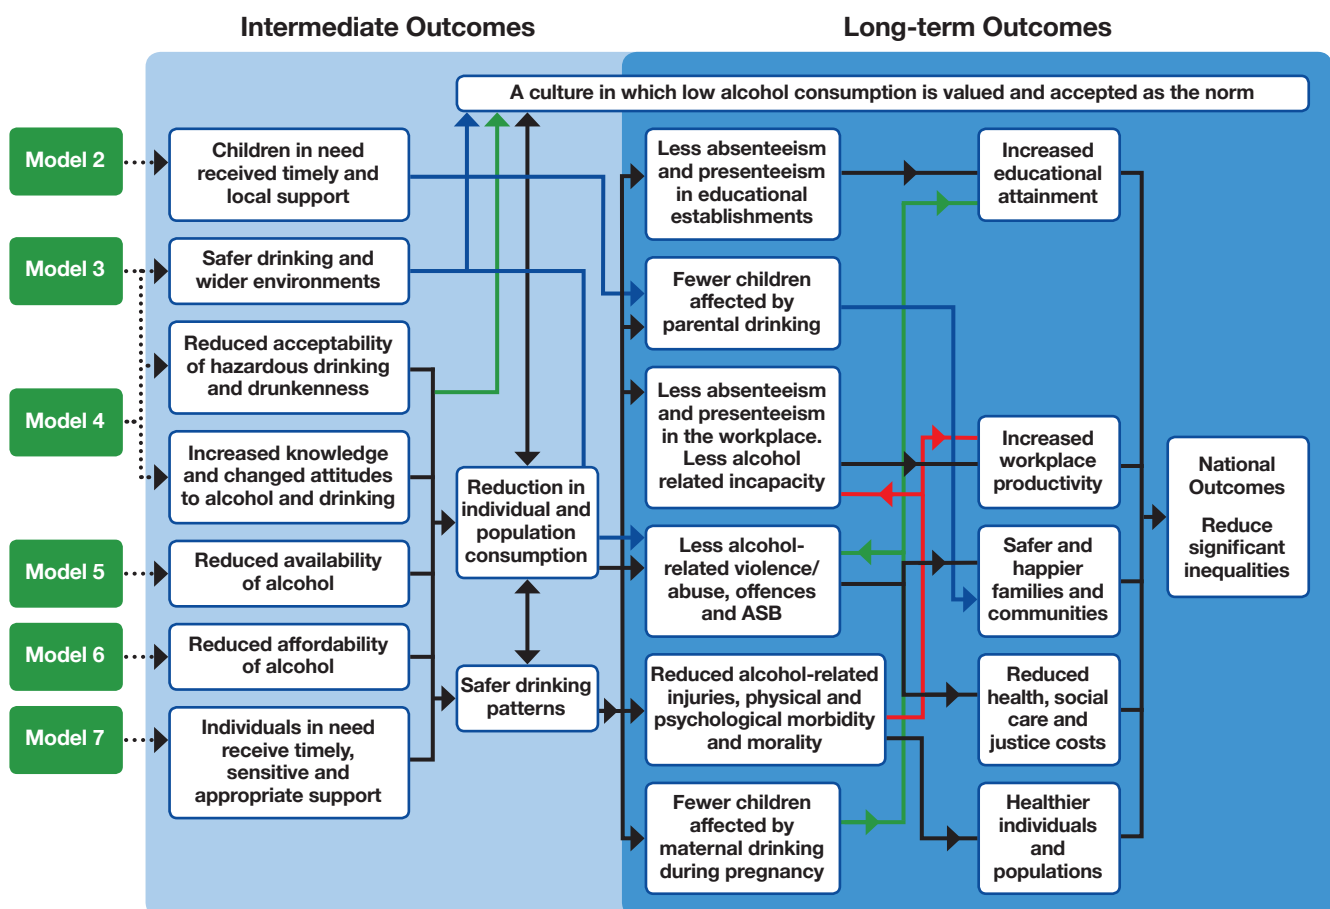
Intermediate Outcomes

Long-term Outcomes

A culture in which low alcohol consumption is valued and accepted as the norm

Model 2

Children in need received timely and local support

Model 3

Safer drinking and wider environments

Reduced acceptability of hazardous drinking and drunkenness

Model 4

Increased knowledge and changed attitudes to alcohol and drinking

Model 5

Reduced availability of alcohol

Model 6

Reduced affordability of alcohol

Model 7

Individuals in need receive timely, sensitive and appropriate support

Reduction in individual and population consumption

Safer drinking patterns

Less absenteeism and presenteeism in educational establishments

Fewer children affected by parental drinking

Less absenteeism and presenteeism in the workplace. Less alcohol related incapacity

Less alcohol-related violence/ abuse, offences and ASB

Reduced alcohol-related injuries, physical and psychological morbidity and morality

Fewer children affected by maternal drinking during pregnancy

Increased educational attainment

Increased workplace productivity

Safer and happier families and communities

Reduced health, social care and justice costs

Healthier individuals and populations

National Outcomes

Reduce significant inequalities